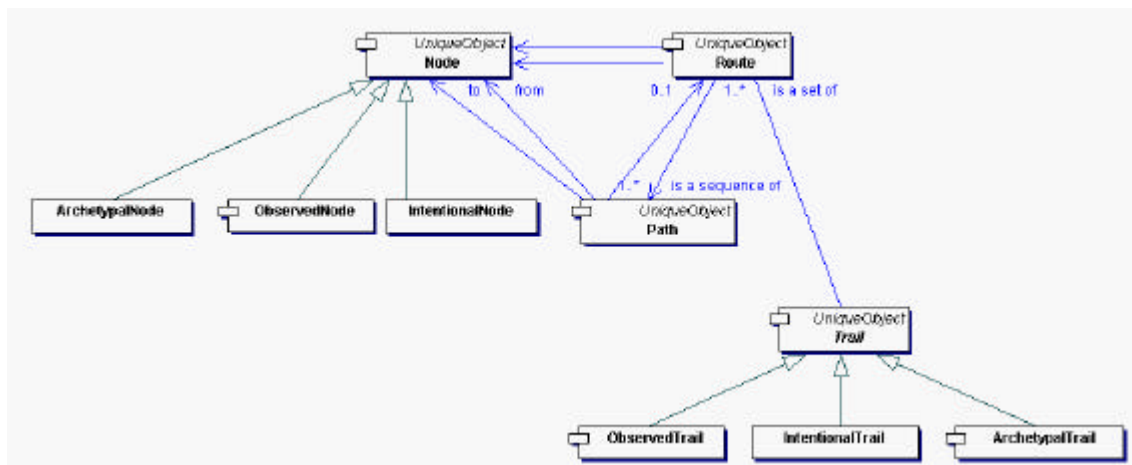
UniqueObject
Node

UniqueObject
Route

to
from
0..1
1..*
is a set of

ArchetypalNode
ObservedNode
IntentionalNode

1..*
is a sequence of

UniqueObject
Path

UniqueObject
Trail

ObservedTrail
IntentionalTrail
ArchetypalTrail